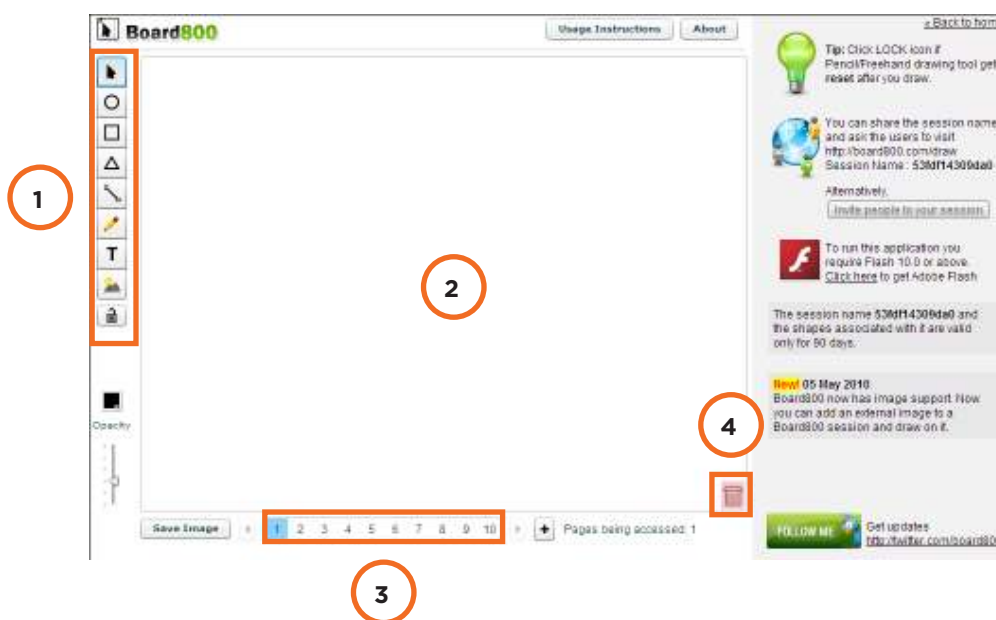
Board800

Usage Instructions
About

« Back to hom

1

T

Opacity

2

Save Image

1 2 3 4 5 6 7 8 9 10

+

Pages being accessed: 1

3

4

Tip: Click LOCK icon if Pencil/Freehand drawing tool get reset after you draw.

You can share the session name and ask the users to visit http://board800.com/draw Session Name : 53fdf14309da0

Alternatively,

Invite people to your session

To run this application you require Flash 10.0 or above. Click here to get Adobe Flash

The session name 53fdf14309da0 and the shapes associated with it are valid only for 90 days.

New! 05 May 2010
Board800 now has image support. Now you can add an external image to a Board800 session and draw on it.

FOLLOW ME

Get updates
http://twitter.com/board80